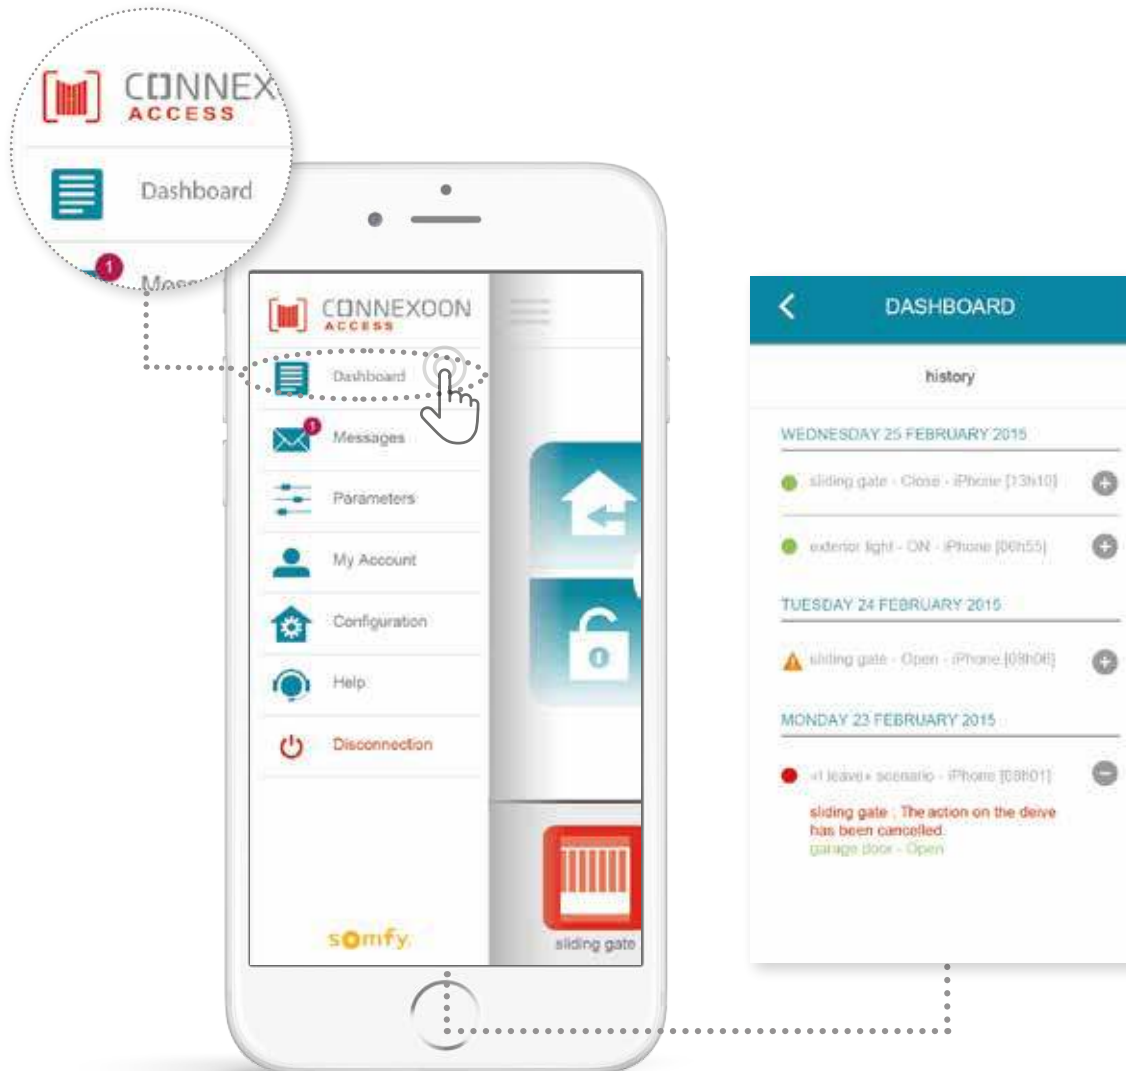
CONNEX
ACCESS

Dashboard

1
Mess

CONNEXOON
ACCESS

Dashboard

1
Messages

Parameters

My Account

Configuration

Help

Disconnection

somfy

sliding gate

DASHBOARD

history

WEDNESDAY 25 FEBRUARY 2015

sliding gate - Close - iPhone [13h10]

exterior light - ON - iPhone [06h55]

TUESDAY 24 FEBRUARY 2015

sliding gate - Open - iPhone [09h06]

MONDAY 23 FEBRUARY 2015

«I leave» scenario - iPhone [08h01]

sliding gate : The action on the deive has been cancelled.
garage door - Open